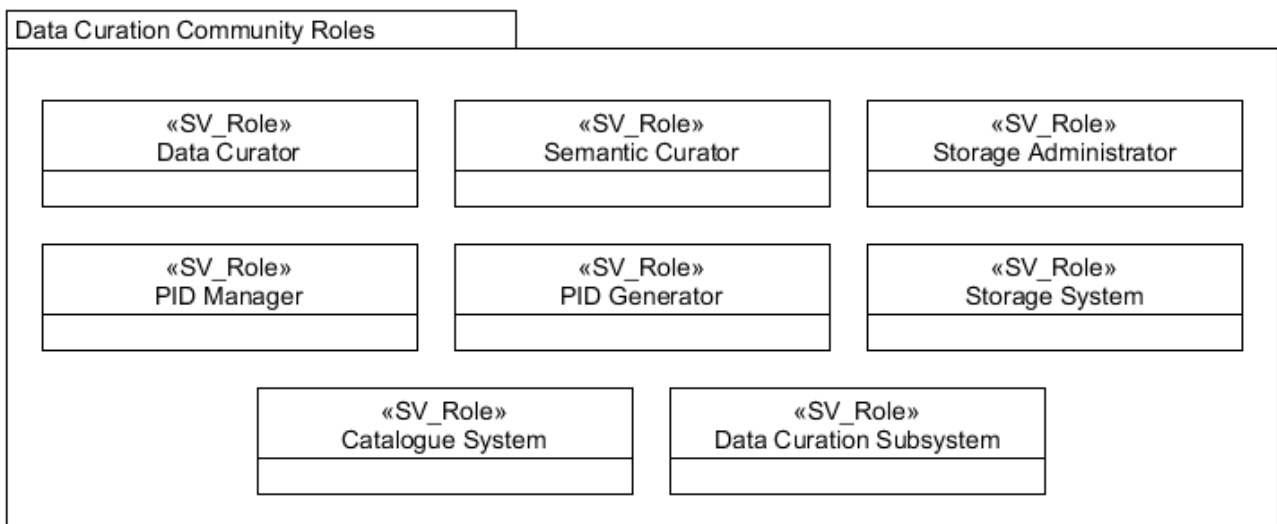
Data Curation Community Roles

«SV_Role»
Data Curator

«SV_Role»
Semantic Curator

«SV_Role»
Storage Administrator

«SV_Role»
PID Manager

«SV_Role»
PID Generator

«SV_Role»
Storage System

«SV_Role»
Catalogue System

«SV_Role»
Data Curation Subsystem